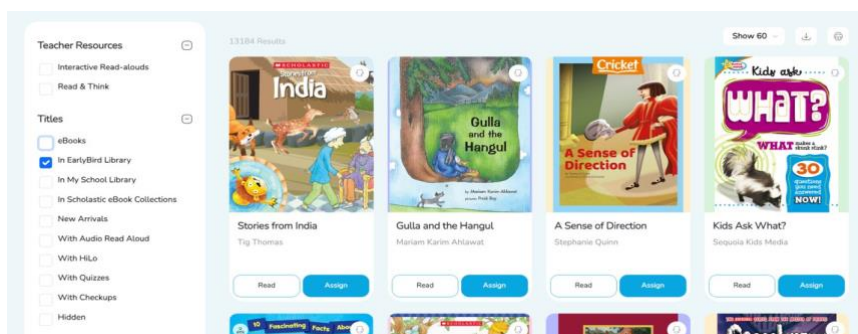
Teacher Resources
Interactive Read-alouds
Read & Think

Titles
eBooks
In EarlyBird Library
In My School Library
In Scholastic eBook Collections
New Arrivals
With Audio Read Aloud
With HiLo
With Quizzes
With Checkups
Hidden

13184 Results

Show 60

SCHOLASTIC
Stories from India

Gulla and the Hangul
by Mariam Karim Ahlawat
pictures Prodif Roy

Cricket
A Sense of Direction

Kids Ask WHAT?
WHAT makes a skunk stink?
30 questions you need answered NOW!

Stories from India
Tig Thomas
Read
Assign

Gulla and the Hangul
Mariam Karim Ahlawat
Read
Assign

A Sense of Direction
Stephanie Quinn
Read
Assign

Kids Ask What?
Sequoia Kids Media
Read
Assign

10 Fascinating Facts About